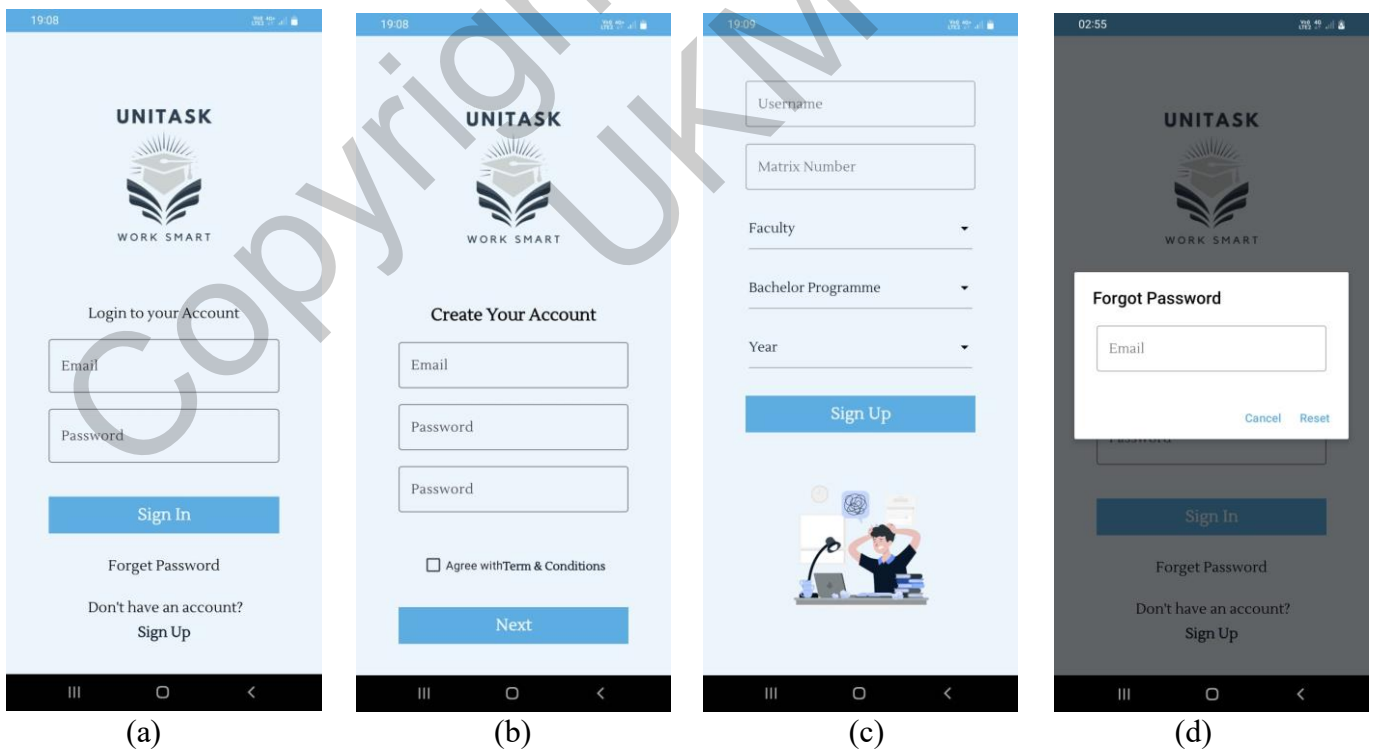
19:08

UNITASK

WORK SMART

Login to your Account

Email

Password

Sign In

Forget Password

Don't have an account?

Sign Up

(a)

19:08

UNITASK

WORK SMART

Create Your Account

Email

Password

Password

Agree withTerm & Conditions

Next

(b)

19:09

Username

Matrix Number

Faculty

Bachelor Programme

Year

Sign Up

(c)

02:55

UNITASK

WORK SMART

Forgot Password

Email

Cancel Reset

Password

Sign In

Forget Password

Don't have an account?

Sign Up

(d)

Copyright UKM